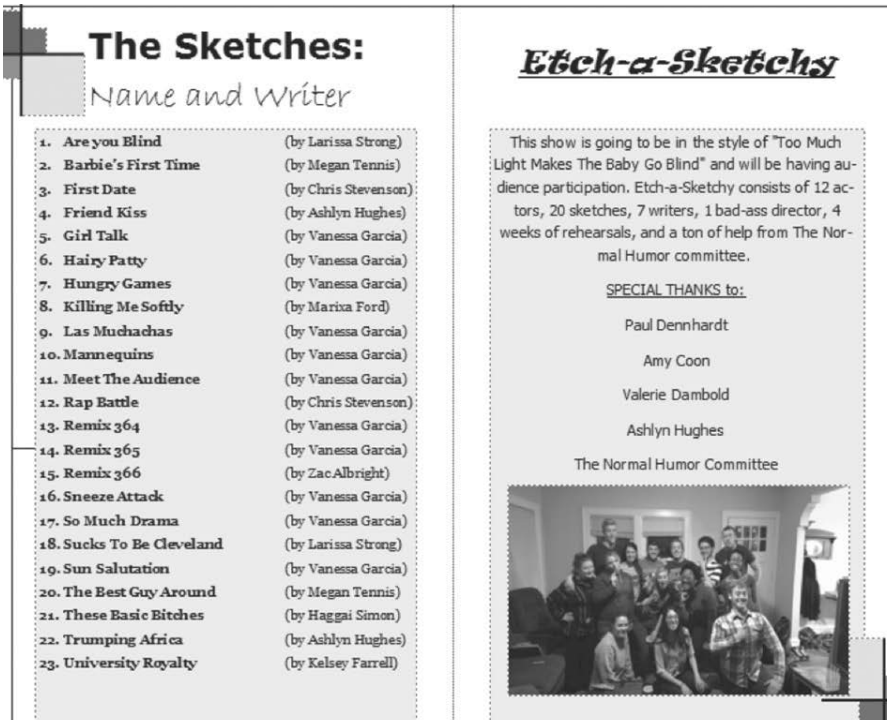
The Sketches:
Name and Writer

1. Are you Blind (by Larissa Strong)
2. Barbie's First Time (by Megan Tennis)
3. First Date (by Chris Stevenson)
4. Friend Kiss (by Ashlyn Hughes)
5. Girl Talk (by Vanessa Garcia)
6. Hairy Patty (by Vanessa Garcia)
7. Hungry Games (by Vanessa Garcia)
8. Killing Me Softly (by Marixa Ford)
9. Las Muchachas (by Vanessa Garcia)
10. Mannequins (by Vanessa Garcia)
11. Meet The Audience (by Vanessa Garcia)
12. Rap Battle (by Chris Stevenson)
13. Remix 364 (by Vanessa Garcia)
14. Remix 365 (by Vanessa Garcia)
15. Remix 366 (by Zac Albright)
16. Sneeze Attack (by Vanessa Garcia)
17. So Much Drama (by Vanessa Garcia)
18. Sucks To Be Cleveland (by Larissa Strong)
19. Sun Salutation (by Vanessa Garcia)
20. The Best Guy Around (by Megan Tennis)
21. These Basic Bitches (by Haggai Simon)
22. Trumping Africa (by Ashlyn Hughes)
23. University Royalty (by Kelsey Farrell)

Etch-a-Sketchy

This show is going to be in the style of "Too Much Light Makes The Baby Go Blind" and will be having audience participation. Etch-a-Sketchy consists of 12 actors, 20 sketches, 7 writers, 1 bad-ass director, 4 weeks of rehearsals, and a ton of help from The Normal Humor committee.

SPECIAL THANKS to:

Paul Dennhardt

Amy Coon

Valerie Dambold

Ashlyn Hughes

The Normal Humor Committee